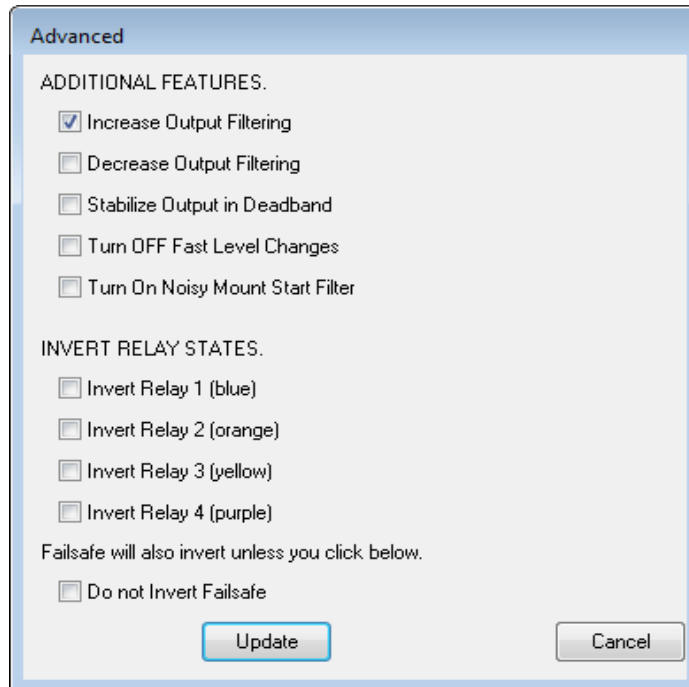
Advanced

ADDITIONAL FEATURES.

☑ Increase Output Filtering

☐ Decrease Output Filtering

☐ Stabilize Output in Deadband

☐ Turn OFF Fast Level Changes

☐ Turn On Noisy Mount Start Filter

INVERT RELAY STATES.

☐ Invert Relay 1 (blue)

☐ Invert Relay 2 (orange)

☐ Invert Relay 3 (yellow)

☐ Invert Relay 4 (purple)

Failsafe will also invert unless you click below.

☐ Do not Invert Failsafe

Update

Cancel